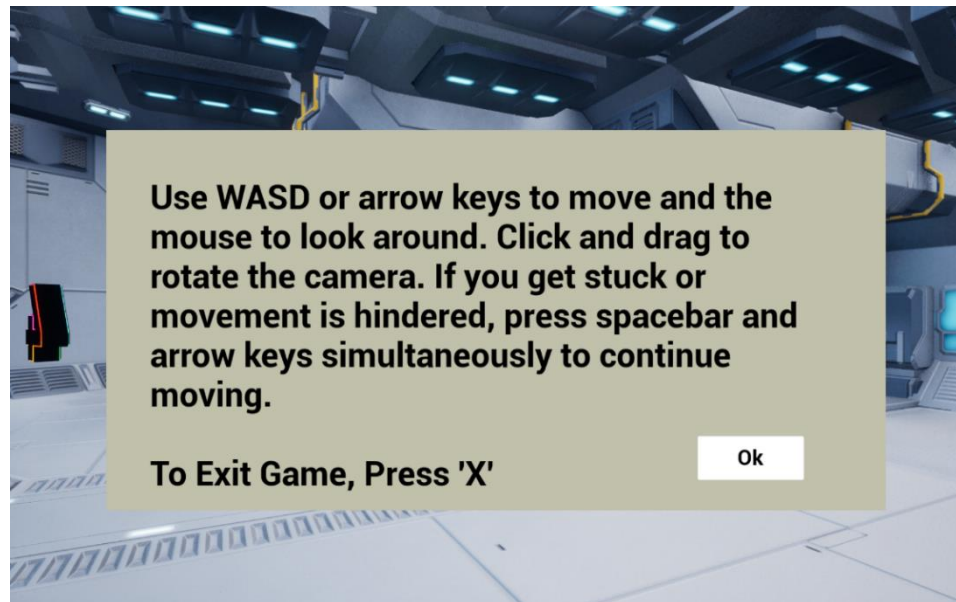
Use WASD or arrow keys to move and the mouse to look around. Click and drag to rotate the camera. If you get stuck or movement is hindered, press spacebar and arrow keys simultaneously to continue moving.

To Exit Game, Press 'X'

Ok